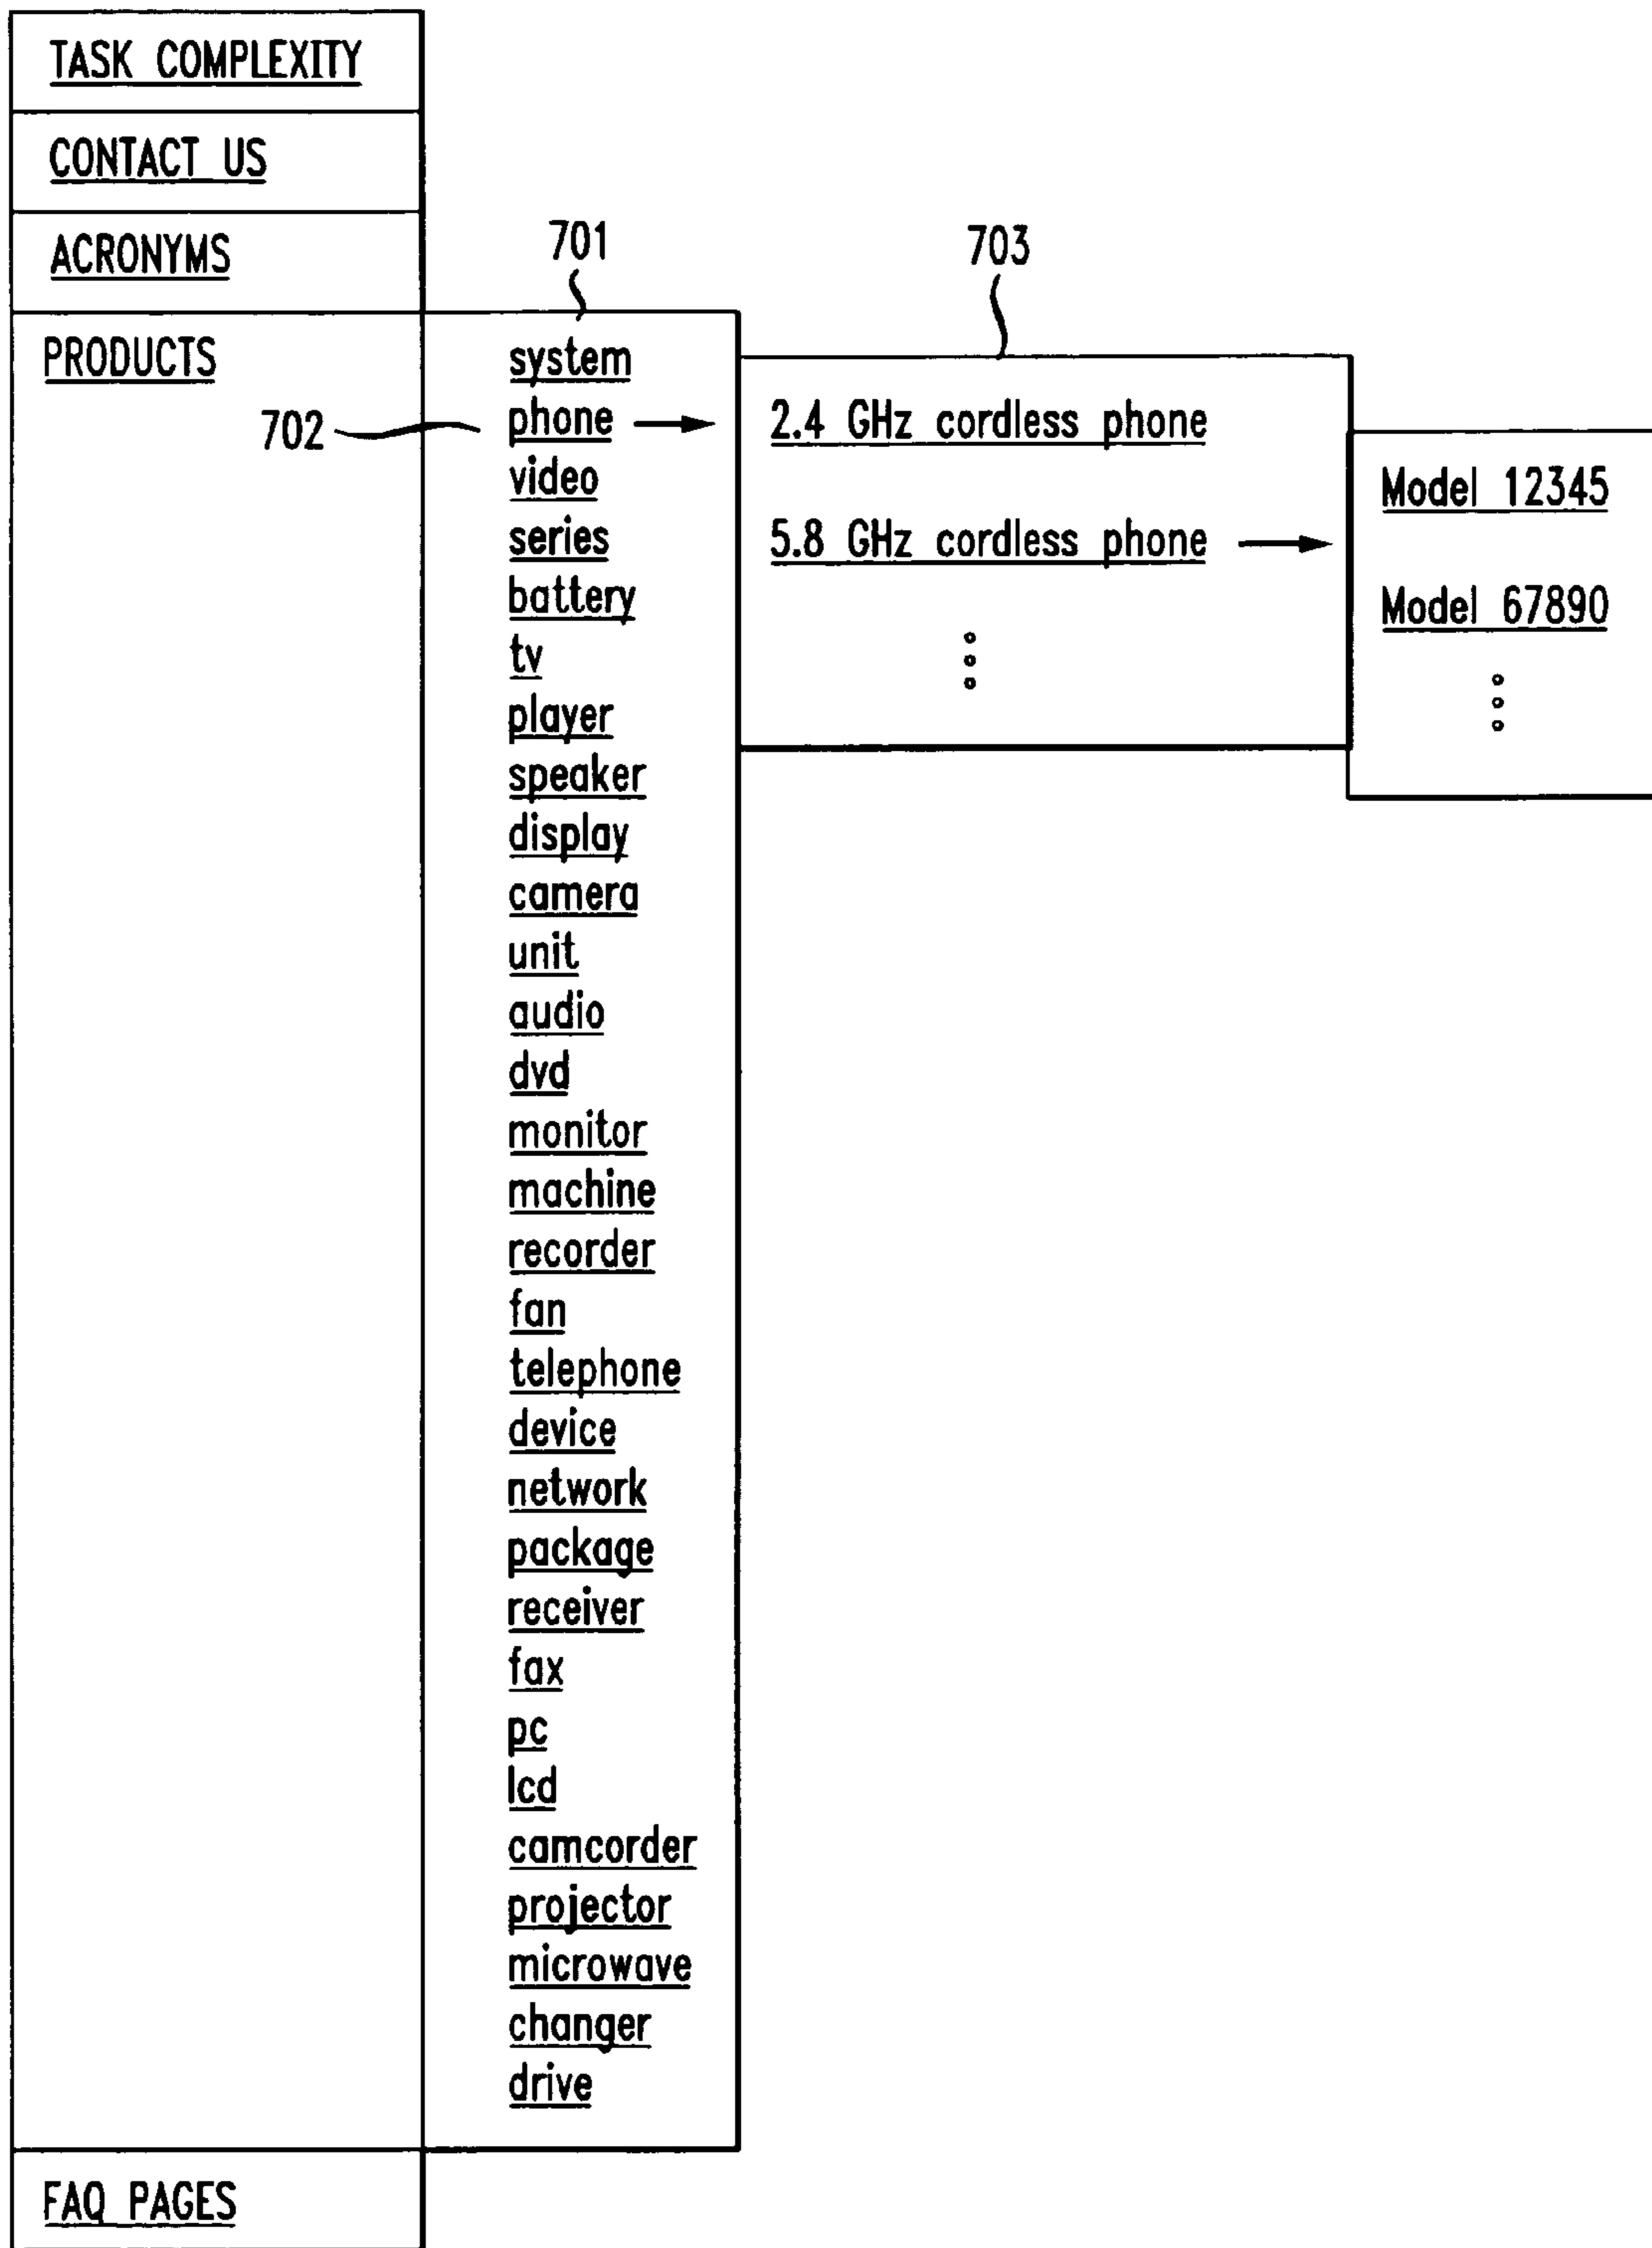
TASK COMPLEXITY

CONTACT US

ACRONYMS

PRODUCTS

702

701

system
phone
video
series
battery
tv
player
speaker
display
camera
unit
audio
dvd
monitor
machine
recorder
fan
telephone
device
network
package
receiver
fax
pc
lcd
camcorder
projector
microwave
changer
drive

703

2.4 GHz cordless phone

5.8 GHz cordless phone

Model 12345

Model 67890

FAQ PAGES